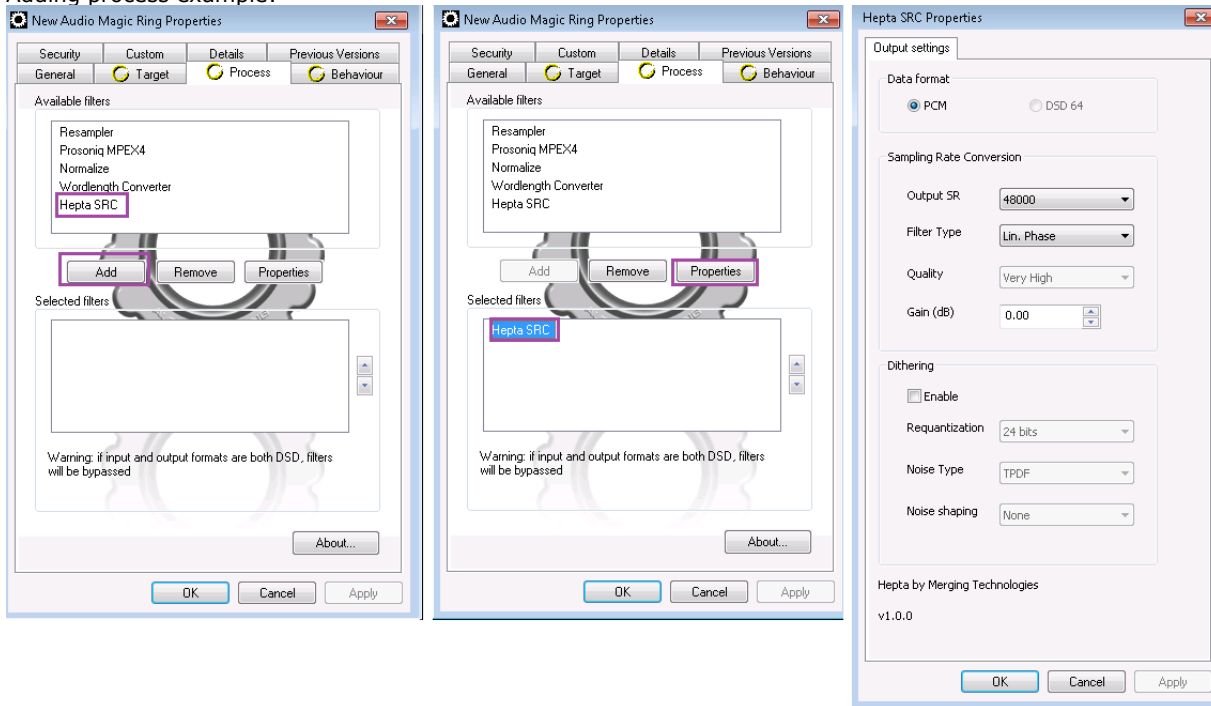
Adding process example:

New Audio Magic Ring Properties

Security
Custom
Details
Previous Versions
General
Target
Process
Behaviour

Available filters

Resampler
Prosoniq MPEX4
Normalize
Wordlength Converter
Hepta SRC

Add
Remove
Properties

Selected filters

Warning: if input and output formats are both DSD, filters will be bypassed

About...

OK
Cancel
Apply

New Audio Magic Ring Properties

Security
Custom
Details
Previous Versions
General
Target
Process
Behaviour

Available filters

Resampler
Prosoniq MPEX4
Normalize
Wordlength Converter
Hepta SRC

Add
Remove
Properties

Selected filters

Hepta SRC

Warning: if input and output formats are both DSD, filters will be bypassed

About...

OK
Cancel
Apply

Hepta SRC Properties

Output settings

Data format

PCM
DSD 64

Sampling Rate Conversion

Output SR
48000

Filter Type
Lin. Phase

Quality
Very High

Gain (dB)
0.00

Dithering

Enable

Requantization
24 bits

Noise Type
TPDF

Noise shaping
None

Hepta by Merging Technologies

v1.0.0

OK
Cancel
Apply